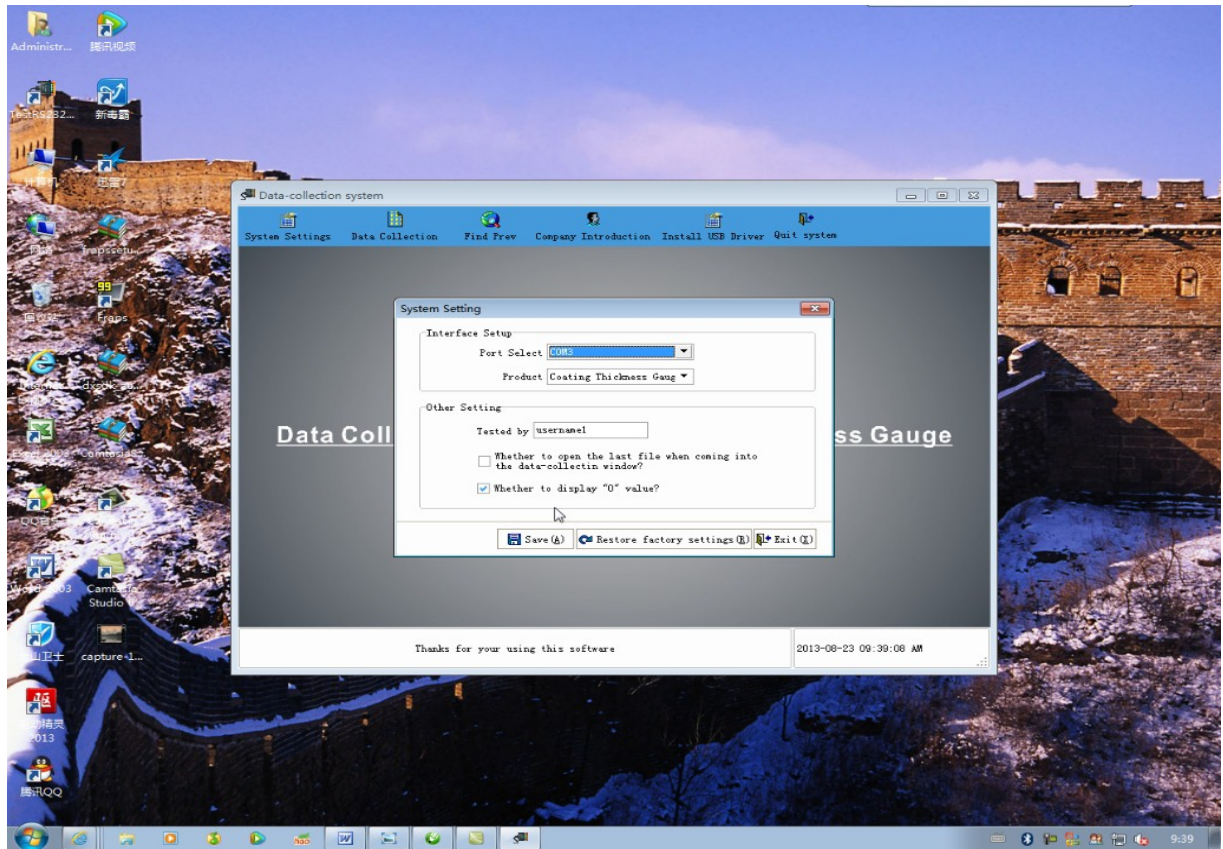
Administr...
腾讯视频
TestRS232...
新毒霸
计算机
迅雷7
网络
frapssetu...
回收站
Fraps
dxsdk_ju...
Excel 2003
Camtasia...
QQ音...
Word 2003
Camtasia Studio
...山卫士
capture-1...
...精灵 2013
腾讯QQ

Data-collection system
System Settings
Data Collection
Find Prev
Company Introduction
Install USB Driver
Quit system

Data Coll
ss Gauge

System Setting
Interface Setup
Port Select COM3
Product Coating Thickness Gaug
Other Setting
Tested by username1
Whether to open the last file when coming into the data-collectin window?
Whether to display "0" value?
Save(A)
Restore factory settings(R)
Exit(X)

Thanks for your using this software
2013-08-23 09:39:08 AM

9:39